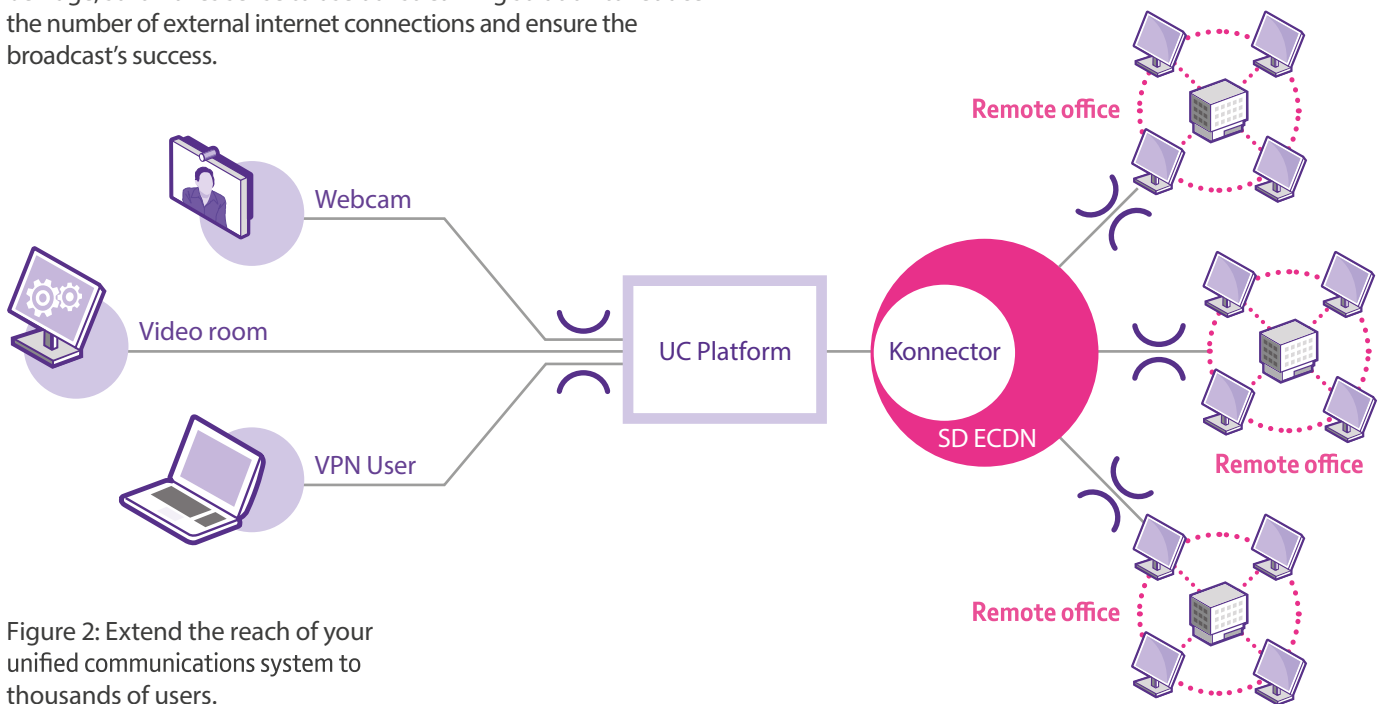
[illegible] the number of external internet connections and ensure the broadcast's success.

Webcam

Video room

VPN User

UC Platform

Konnector

SD ECDN

Remote office

Remote office

Remote office

Figure 2: Extend the reach of your unified communications system to thousands of users.